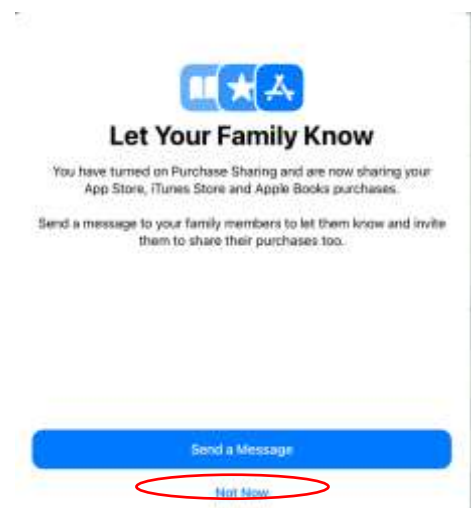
Let Your Family Know

You have turned on Purchase Sharing and are now sharing your App Store, iTunes Store and Apple Books purchases.

Send a message to your family members to let them know and invite them to share their purchases too.

Send a Message

Not Now